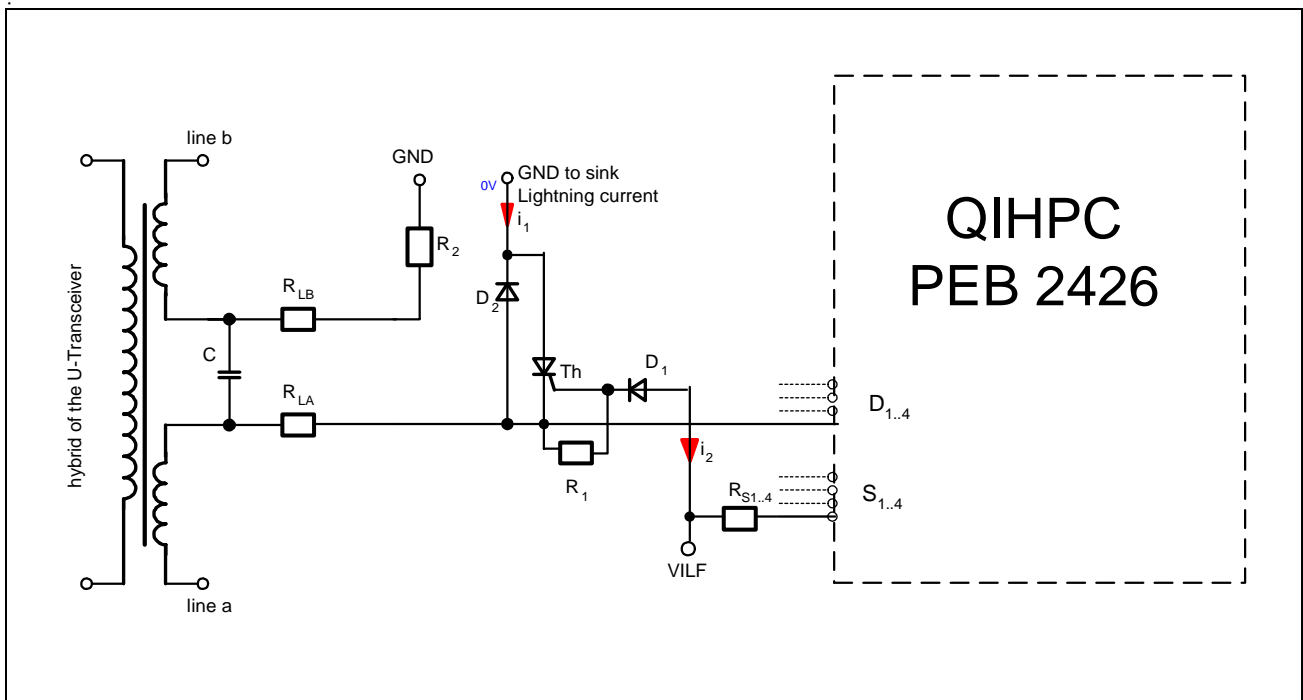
line b

GND

0V GND to sink
Lightning current

$i_1$

QIHPC
PEB 2426

$R_2$

$D_2$

$R_{LB}$

hybrid of the U-Transceiver

C

Th

$D_1$

$R_{LA}$

$D_{1..4}$

$i_2$

$R_1$

$R_{S1..4}$

$S_{1..4}$

VILF

line a